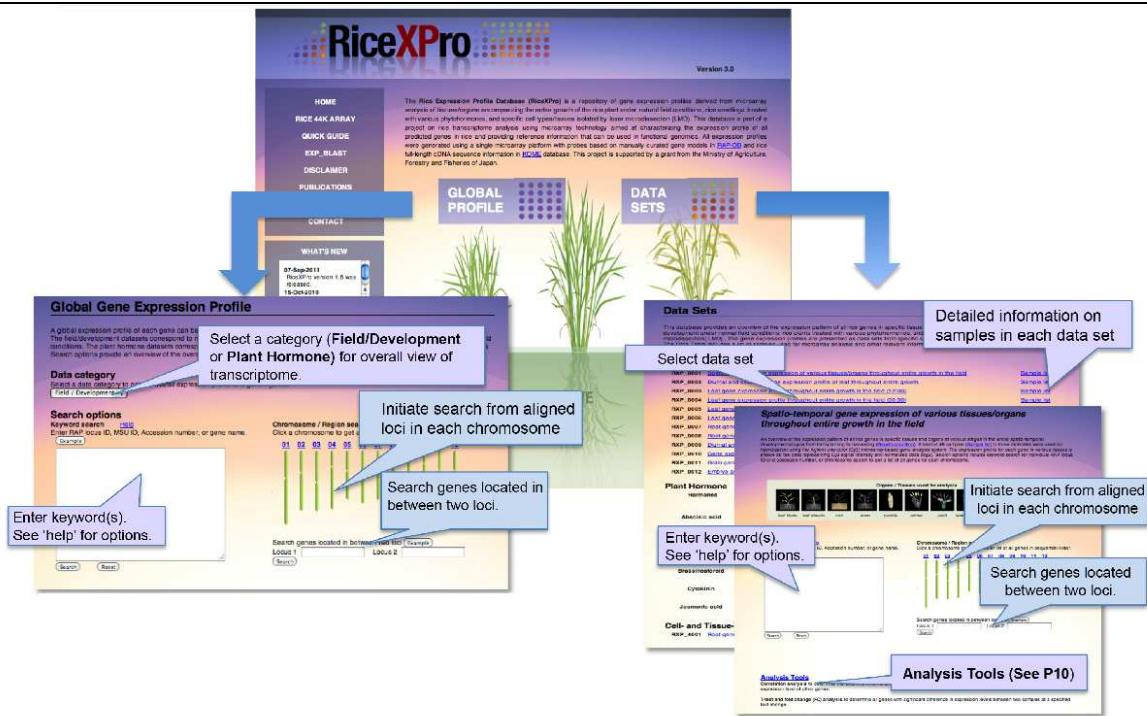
RiceXPro

Version 3.0

HOME
RICE 44K ARRAY
QUICK GUIDE
EXP_BLAST
DISCLAIMER
PUBLICATIONS
CONTACT

WHAT'S NEW
07-Sep-2011 RiceXPro version 1.5 was released.
15-Oct-2010

The Rice Expression Profile Database (RiceXPro) is a repository of gene expression profiles derived from microarray analysis of tissues/organs encompassing the entire growth of the rice plant under natural field conditions, rice seedlings treated with various phytohormones, and specific cell types/tissues isolated by laser microdissection (LMD). This database is part of a project on rice transcriptome analysis using microarray technology aimed at characterizing the expression profile of all predicted genes in rice and providing reference information that can be used in functional genomics. All expression profiles were generated using a single microarray platform with probes based on manually curated gene models in RAP-DB and rice full-length cDNA sequence information in KOME database. This project is supported by a grant from the Ministry of Agriculture, Forestry and Fisheries of Japan.

GLOBAL PROFILE

DATA SETS

Global Gene Expression Profile

Select a category (Field/Development or Plant Hormone) for overall view of transcriptome.

Data category
Field / Development

Search options
Keyword search Help
Enter RAP locus ID, MSU ID, Accession number, or gene name.
Example

Chromosome / Region search
Click a chromosome to get a

01 02 03 04 05

Initiate search from aligned loci in each chromosome

Search genes located in between two loci.

Enter keyword(s).
See 'help' for options.

Search genes located in between two loci Example
Locus 1 Locus 2
Search

Search Reset

Data Sets

Detailed information on samples in each data set

Select data set

RXP_0001
RXP_0002 Diurnal and
RXP_0003
RXP_0004
RXP_0005
RXP_0006
RXP_0007
RXP_0008
RXP_0009
RXP_0010
RXP_0011
RXP_0012

Sample
Sample
Sample

Plant Hormone
Hormones
Abscisic acid
Brassinosteroid
Cytokinin
Jasmonic acid

Cell- and Tissue-
RXP_4001

Spatio-temporal gene expression of various tissues/organs throughout entire growth in the field

Organs / Tissues used for analysis

Initiate search from aligned loci in each chromosome

Enter keyword(s).
See 'help' for options.

Search genes located between two loci.

Search Reset

Analysis Tools

Analysis Tools (See P10)